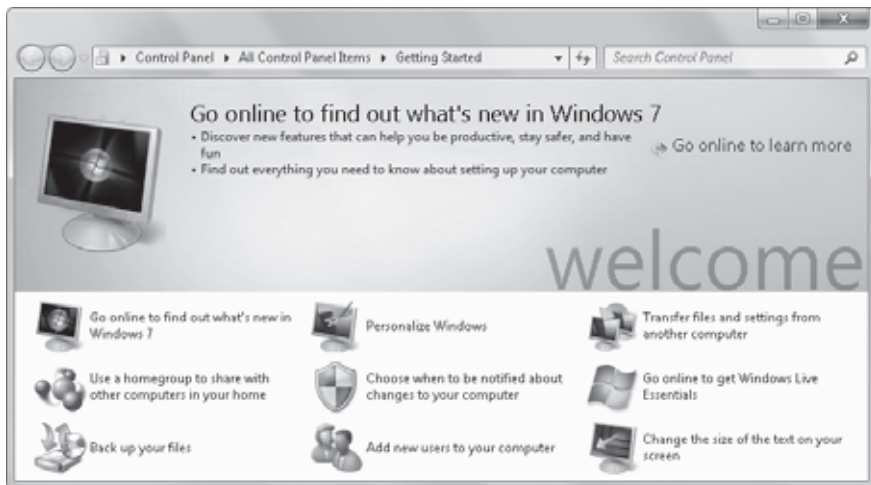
Control Panel ▸ All Control Panel Items ▸ Getting Started

Search Control Panel

Go online to find out what's new in Windows 7

• Discover new features that can help you be productive, stay safer, and have fun

• Find out everything you need to know about setting up your computer

Go online to learn more

welcome

Go online to find out what's new in Windows 7

Personalize Windows

Transfer files and settings from another computer

Use a homegroup to share with other computers in your home

Choose when to be notified about changes to your computer

Go online to get Windows Live Essentials

Back up your files

Add new users to your computer

Change the size of the text on your screen